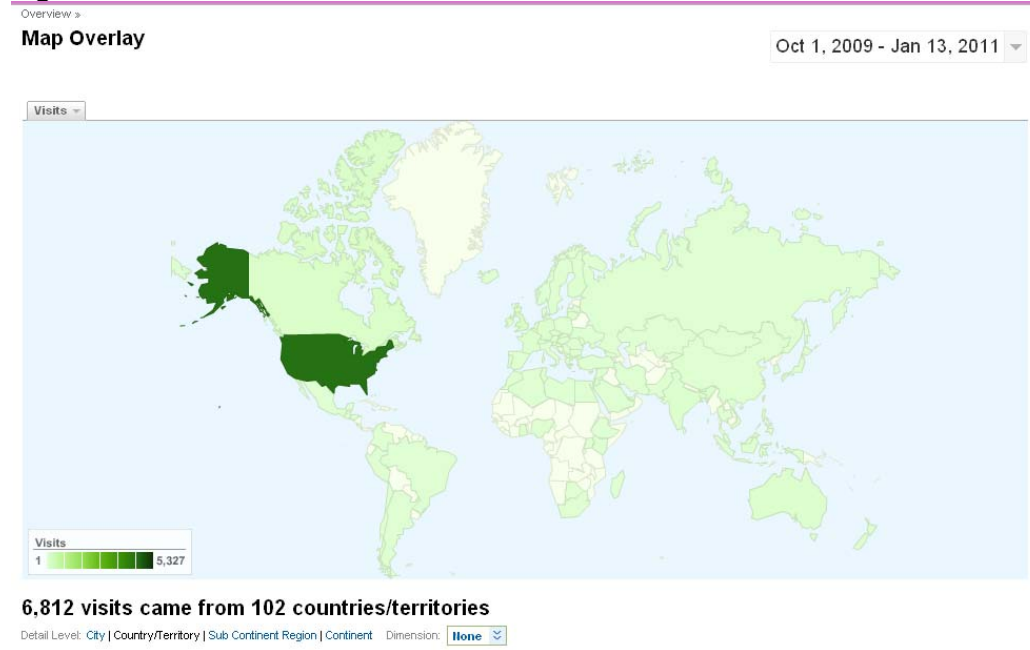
Overview »

Map Overlay

Oct 1, 2009 - Jan 13, 2011

Visits

Visits
1 5,327

6,812 visits came from 102 countries/territories

Detail Level: City | Country/Territory | Sub Continent Region | Continent Dimension: None